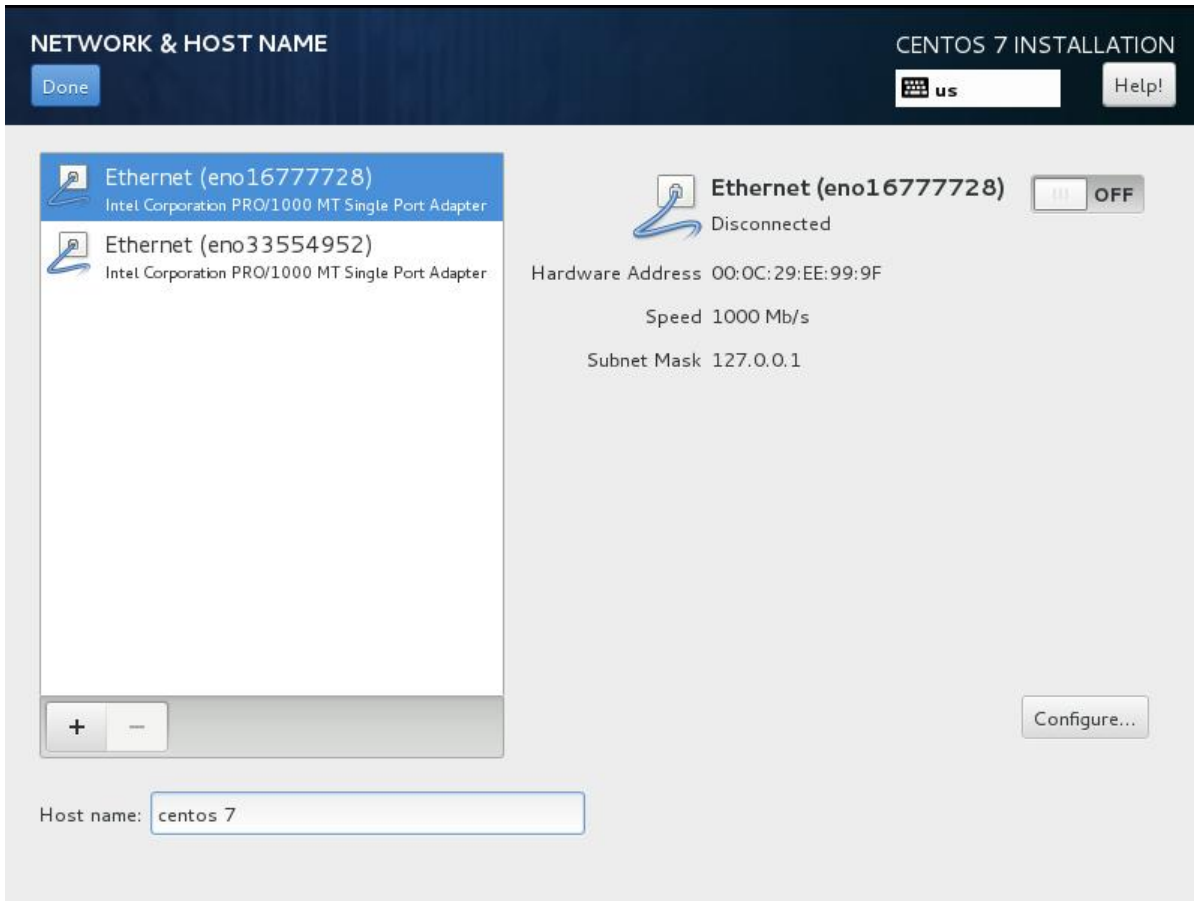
NETWORK & HOST NAME

Done

CENTOS 7 INSTALLATION

us

Help!

Ethernet (eno16777728)
Intel Corporation PRO/1000 MT Single Port Adapter

Ethernet (eno33554952)
Intel Corporation PRO/1000 MT Single Port Adapter

+ −

Ethernet (eno16777728)
Disconnected

OFF

Hardware Address 00:0C:29:EE:99:9F

Speed 1000 Mb/s

Subnet Mask 127.0.0.1

Configure...

Host name: centos 7